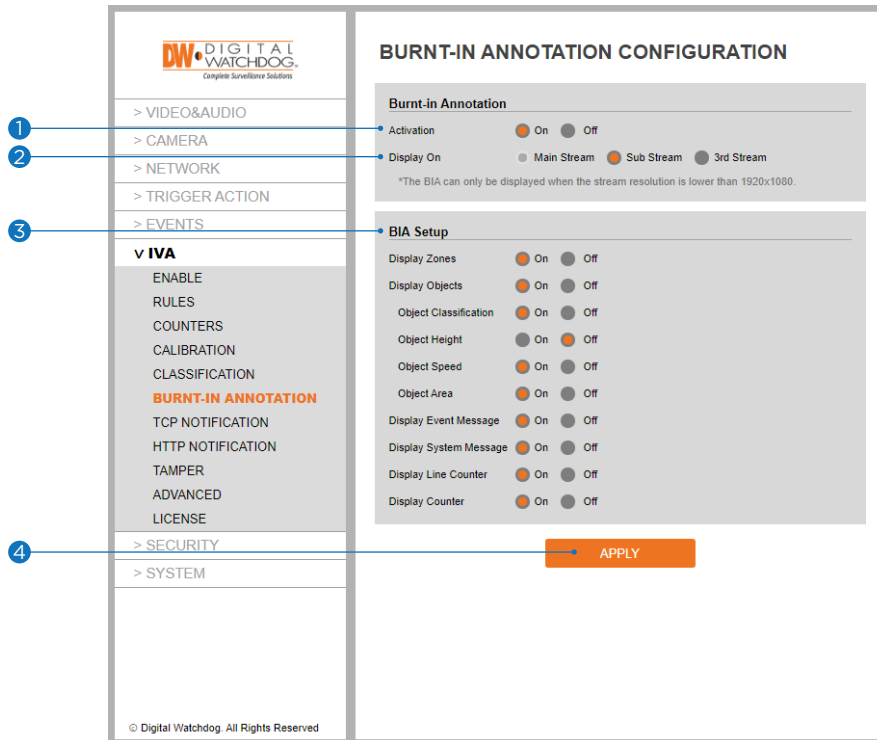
DW DIGITAL WATCHDOG
Complete Surveillance Solutions

> VIDEO&AUDIO
> CAMERA
> NETWORK
> TRIGGER ACTION
> EVENTS
v IVA
ENABLE
RULES
COUNTERS
CALIBRATION
CLASSIFICATION
BURNT-IN ANNOTATION
TCP NOTIFICATION
HTTP NOTIFICATION
TAMPER
ADVANCED
LICENSE
> SECURITY
> SYSTEM

© Digital Watchdog. All Rights Reserved

BURNT-IN ANNOTATION CONFIGURATION

1
2
3
4

Burnt-in Annotation
Activation On Off
Display On Main Stream Sub Stream 3rd Stream
*The BIA can only be displayed when the stream resolution is lower than 1920x1080.

BIA Setup
Display Zones On Off
Display Objects On Off
Object Classification On Off
Object Height On Off
Object Speed On Off
Object Area On Off
Display Event Message On Off
Display System Message On Off
Display Line Counter On Off
Display Counter On Off

APPLY